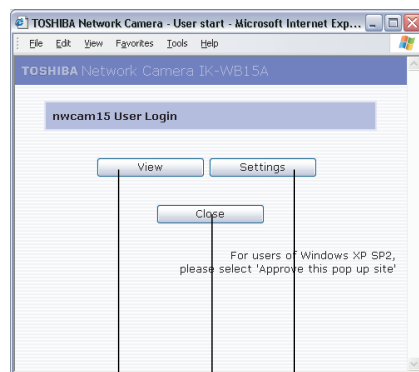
TOSHIBA Network Camera - User start - Microsoft Internet Exp...

File Edit View Favorites Tools Help

TOSHIBA Network Camera IK-WB15A

nwcam15 User Login

View

Settings

Close

For users of Windows XP SP2, please select 'Approve this pop up site'